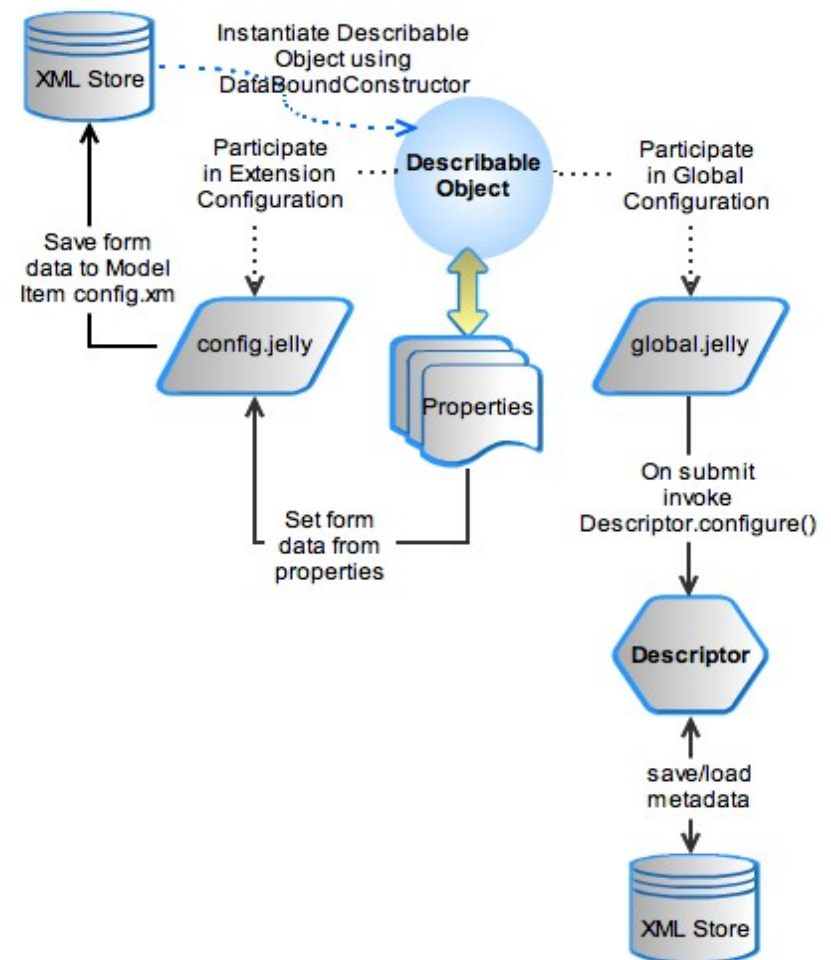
XML Store

Instantiate Describable Object using DataBoundConstructor

Participate in Extension Configuration

Describable Object

Participate in Global Configuration

Save form data to Model Item config.xm

config.jelly

Properties

global.jelly

On submit invoke Descriptor.configure()

Set form data from properties

Descriptor

save/load metadata

XML Store